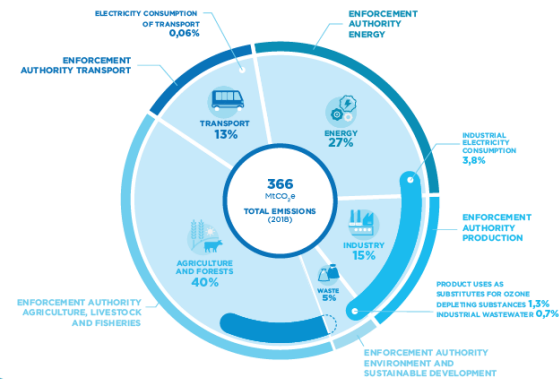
ELECTRICITY CONSUMPTION OF TRANSPORT
0,06%

ENFORCEMENT AUTHORITY ENERGY

ENFORCEMENT AUTHORITY TRANSPORT

TRANSPORT
13%

ENERGY
27%

INDUSTRIAL ELECTRICITY CONSUMPTION
3,8%

366
$MtCO_2e$
TOTAL EMISSIONS
(2018)

ENFORCEMENT AUTHORITY PRODUCTION

INDUSTRY
15%

AGRICULTURE AND FORESTS
40%

WASTE
5%

PRODUCT USES AS SUBSTITUTES FOR OZONE DEPLETING SUBSTANCES 1,3%
INDUSTRIAL WASTEWATER 0,7%

ENFORCEMENT AUTHORITY AGRICULTURE, LIVESTOCK AND FISHERIES

ENFORCEMENT AUTHORITY ENVIRONMENT AND SUSTAINABLE DEVELOPMENT